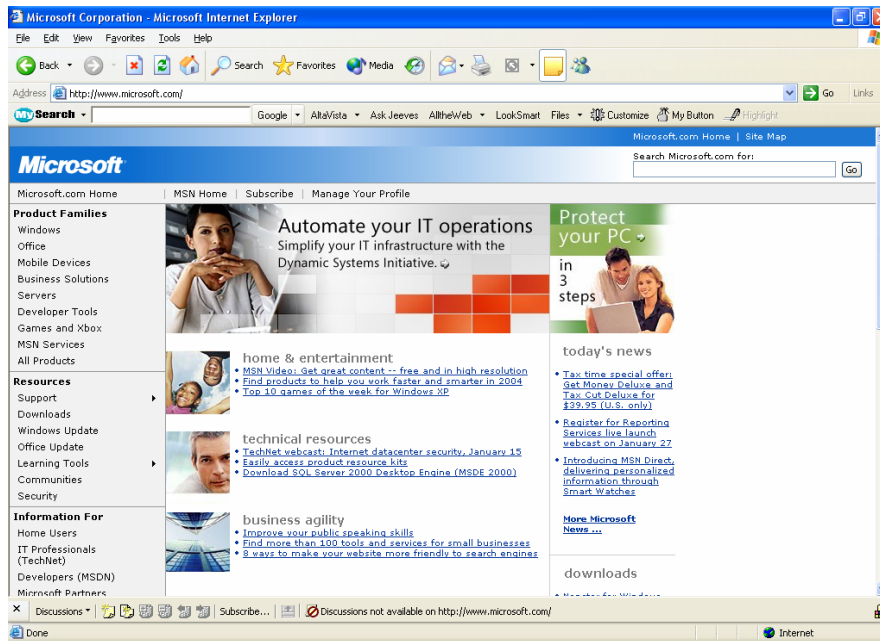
Microsoft Corporation - Microsoft Internet Explorer

File Edit View Favorites Tools Help

Back Search Favorites Media

Address http://www.microsoft.com/ Go Links

MySearch Google AltaVista Ask Jeeves AlltheWeb LookSmart Files Customize My Button Highlight

Microsoft.com Home | Site Map

Microsoft

Search Microsoft.com for:

Go

Microsoft.com Home | MSN Home | Subscribe | Manage Your Profile

Product Families
Windows
Office
Mobile Devices
Business Solutions
Servers
Developer Tools
Games and Xbox
MSN Services
All Products

Resources
Support
Downloads
Windows Update
Office Update
Learning Tools
Communities
Security

Information For
Home Users
IT Professionals (TechNet)
Developers (MSDN)
Microsoft Partners

Automate your IT operations
Simplify your IT infrastructure with the Dynamic Systems Initiative.

Protect your PC in 3 steps

home & entertainment
• MSN Video: Get great content -- free and in high resolution
• Find products to help you work faster and smarter in 2004
• Top 10 games of the week for Windows XP

technical resources
• TechNet webcast: Internet datacenter security, January 15
• Easily access product resource kits
• Download SQL Server 2000 Desktop Engine (MSDE 2000)

business agility
• Improve your public speaking skills
• Find more than 100 tools and services for small businesses
• 8 ways to make your website more friendly to search engines

today's news
• Tax time special offer: Get Money Deluxe and Tax Cut Deluxe for $39.95 (U.S. only)
• Register for Reporting Services live launch webcast on January 27
• Introducing MSN Direct, delivering personalized information through Smart Watches

More Microsoft News ...

downloads

Discussions Subscribe... Discussions not available on http://www.microsoft.com/

Done Internet